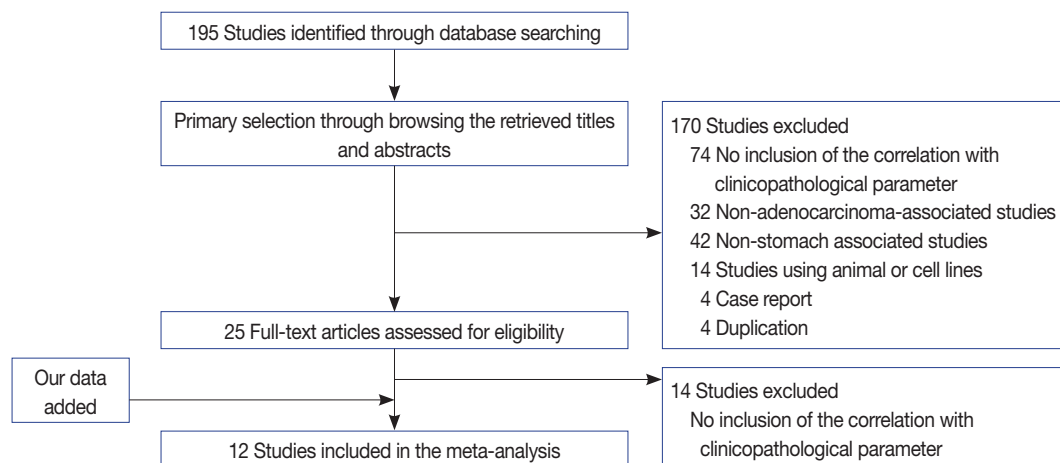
195 Studies identified through database searching

Primary selection through browsing the retrieved titles and abstracts

170 Studies excluded
74 No inclusion of the correlation with clinicopathological parameter
32 Non-adenocarcinoma-associated studies
42 Non-stomach associated studies
14 Studies using animal or cell lines
4 Case report
4 Duplication

25 Full-text articles assessed for eligibility

Our data added

14 Studies excluded
No inclusion of the correlation with clinicopathological parameter

12 Studies included in the meta-analysis